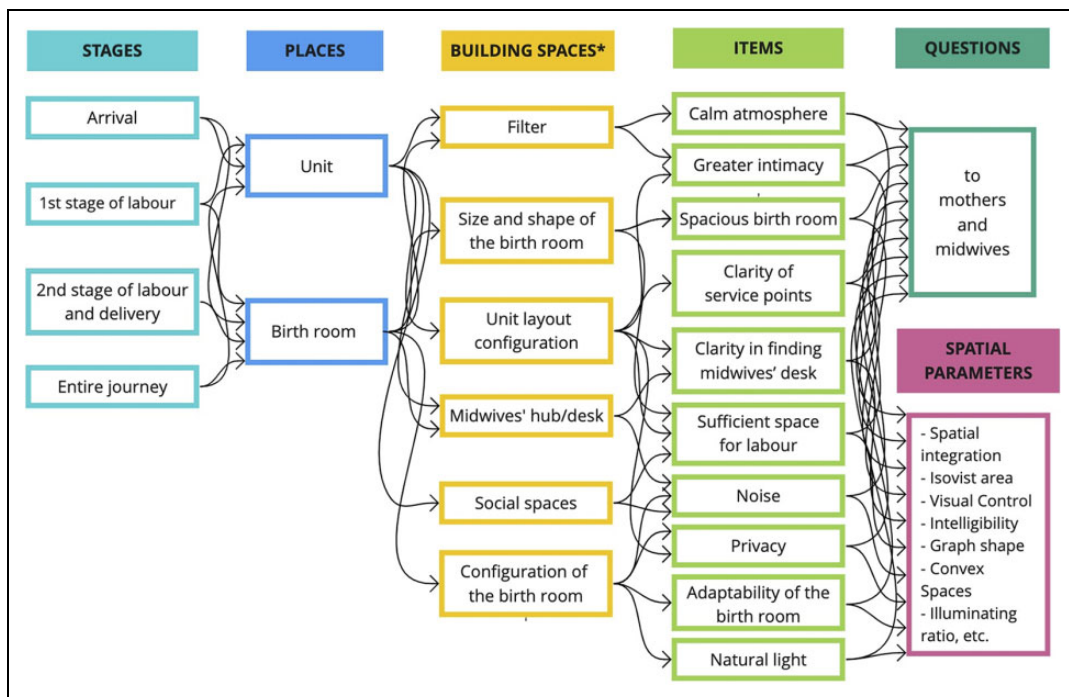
STAGES

Arrival

1st stage of labour

2nd stage of labour and delivery

Entire journey

PLACES

Unit

Birth room

BUILDING SPACES*

Filter

Size and shape of the birth room

Unit layout configuration

Midwives' hub/desk

Social spaces

Configuration of the birth room

ITEMS

Calm atmosphere

Greater intimacy

Spacious birth room

Clarity of service points

Clarity in finding midwives' desk

Sufficient space for labour

Noise

Privacy

Adaptability of the birth room

Natural light

QUESTIONS

to mothers and midwives

SPATIAL PARAMETERS

- Spatial integration
- Isovist area
- Visual Control
- Intelligibility
- Graph shape
- Convex Spaces
- Illuminating ratio, etc.